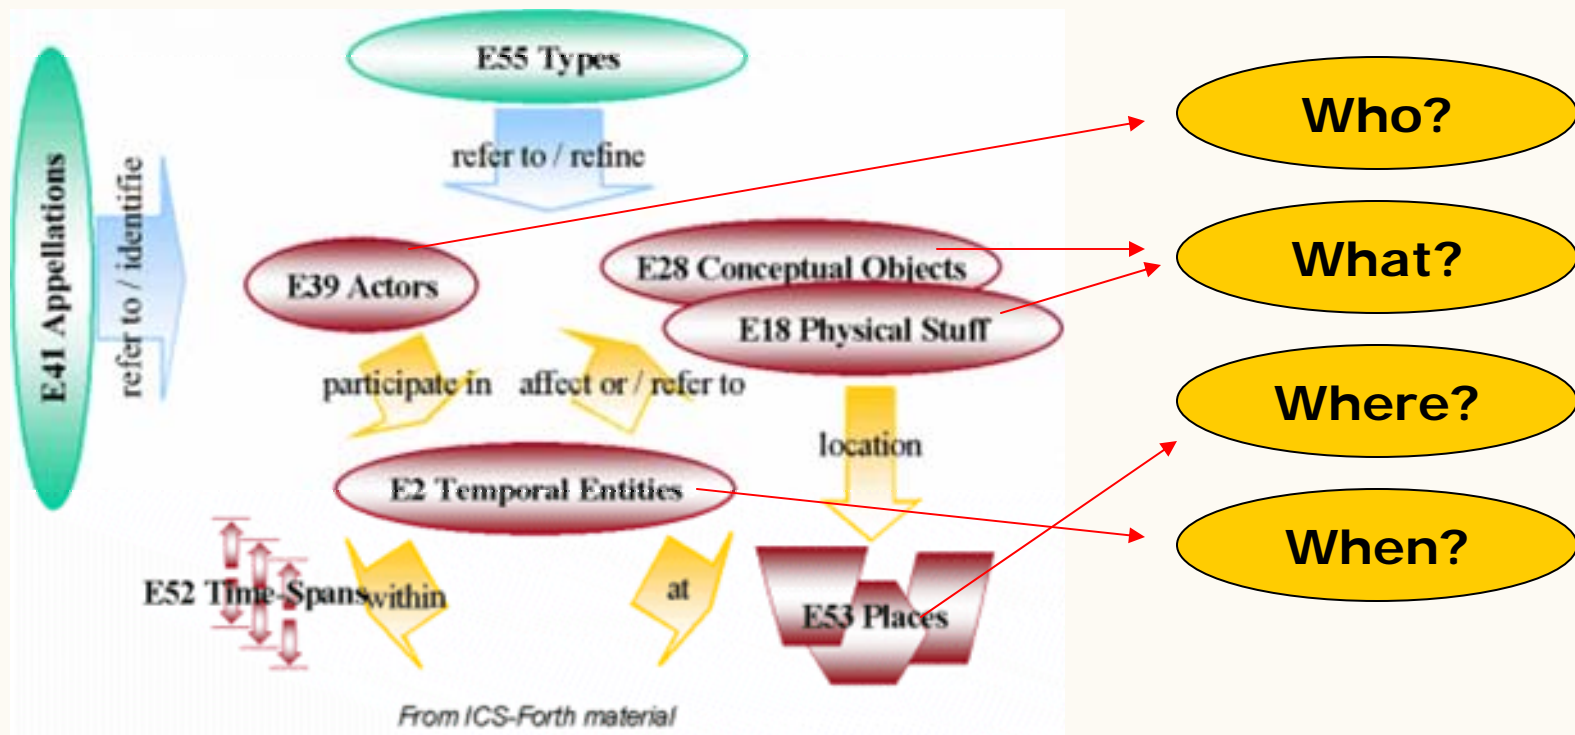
E55 Types

refer to / refine

E41 Appellations

refer to / identifie

E39 Actors

E28 Conceptual Objects

E18 Physical Stuff

participate in

affect or / refer to

location

E2 Temporal Entities

E52 Time-Spans

within

at

E53 Places

From ICS-Forth material

Who?

What?

Where?

When?